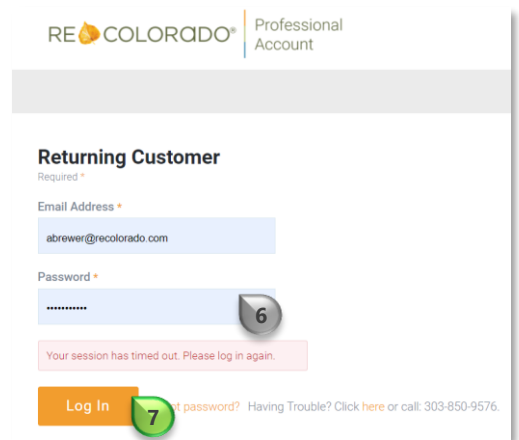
RE COLORADO® Professional Account

Returning Customer
Required *

Email Address *
abrewer@recolorado.com

Password *
•••••••••••

6

Your session has timed out. Please log in again.

Log In
7
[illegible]t password? Having Trouble? Click here or call: 303-850-9576.